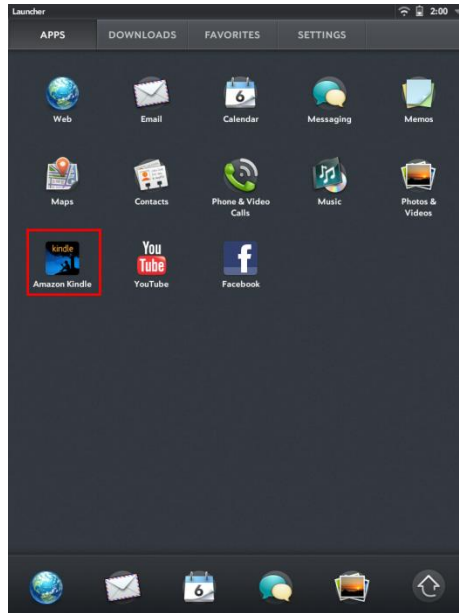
Launcher

2:00

APPS DOWNLOADS FAVORITES SETTINGS

6

Web Email Calendar Messaging Memos

Maps Contacts Phone & Video Calls Music Photos & Videos

kindle

You Tube

f

Amazon Kindle YouTube Facebook

6